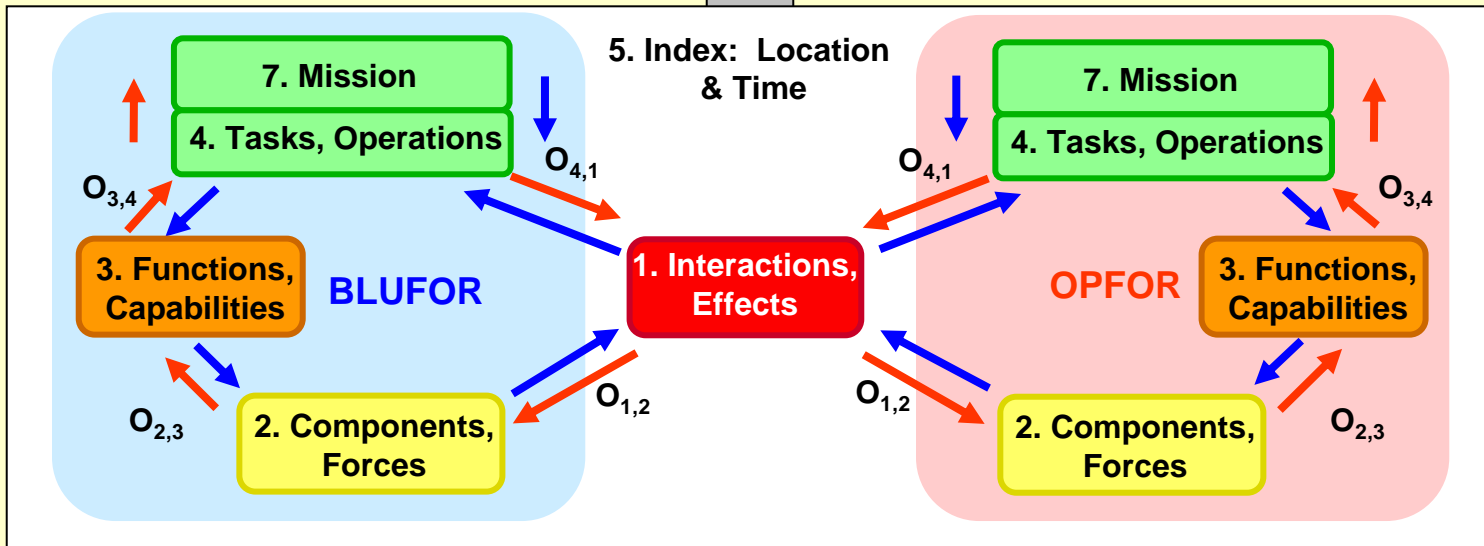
7. Mission

4. Tasks, Operations

$O_{3,4}$

3. Functions, Capabilities

BLUFOR

$O_{2,3}$

2. Components, Forces

5. Index: Location & Time

$O_{4,1}$

1. Interactions, Effects

$O_{1,2}$

$O_{4,1}$

$O_{1,2}$

7. Mission

4. Tasks, Operations

$O_{3,4}$

OPFOR

3. Functions, Capabilities

2. Components, Forces

$O_{2,3}$